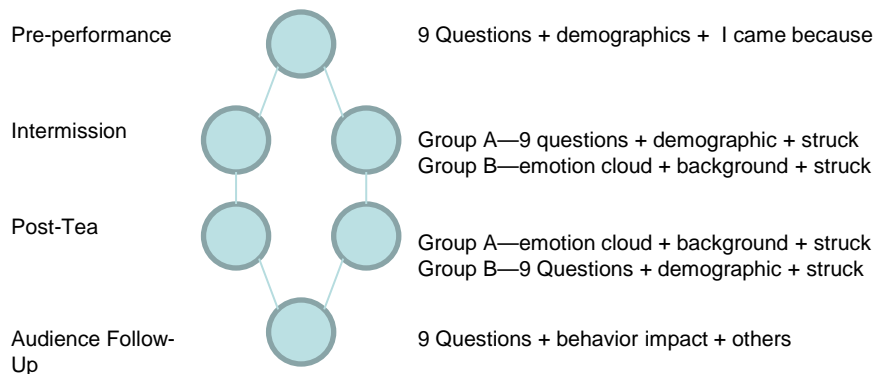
Pre-performance

9 Questions + demographics + I came because

Intermission

Group A—9 questions + demographic + struck
Group B—emotion cloud + background + struck

Post-Tea

Group A—emotion cloud + background + struck
Group B—9 Questions + demographic + struck

Audience Follow-Up

9 Questions + behavior impact + others